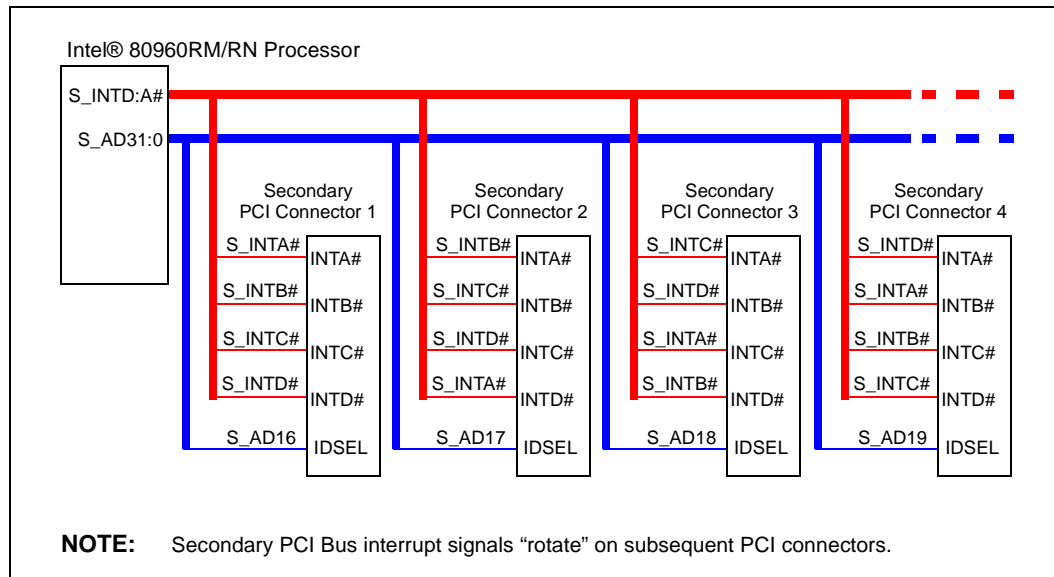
Intel® 80960RM/RN Processor

S_INTD:A#

S_AD31:0

Secondary PCI Connector 1

S_INTA# INTA#
S_INTB# INTB#
S_INTC# INTC#
S_INTD# INTD#
S_AD16 IDSEL

Secondary PCI Connector 2

S_INTB# INTA#
S_INTC# INTB#
S_INTD# INTC#
S_INTA# INTD#
S_AD17 IDSEL

Secondary PCI Connector 3

S_INTC# INTA#
S_INTD# INTB#
S_INTA# INTC#
S_INTB# INTD#
S_AD18 IDSEL

Secondary PCI Connector 4

S_INTD# INTA#
S_INTA# INTB#
S_INTB# INTC#
S_INTC# INTD#
S_AD19 IDSEL

NOTE: Secondary PCI Bus interrupt signals “rotate” on subsequent PCI connectors.